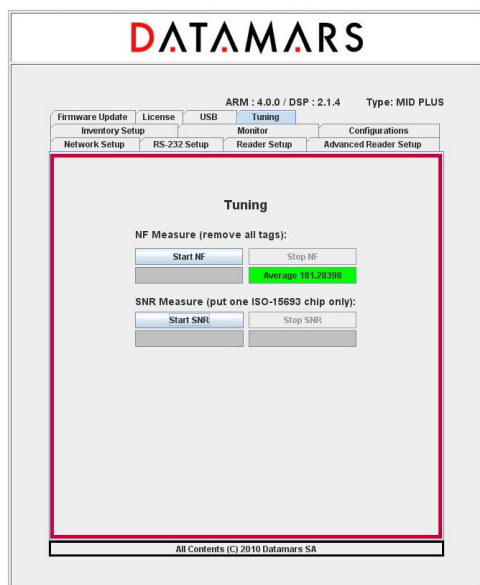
DATAMARS

ARM : 4.0.0 / DSP : 2.1.4 Type: MID PLUS

Firmware Update | License | USB | Tuning

Inventory Setup | Monitor | Configurations

Network Setup | RS-232 Setup | Reader Setup | Advanced Reader Setup

Tuning

NF Measure (remove all tags):

Start NF

Stop NF

Average 181.28398

SNR Measure (put one ISO-15693 chip only):

Start SNR

Stop SNR

All Contents (C) 2010 Datamars SA